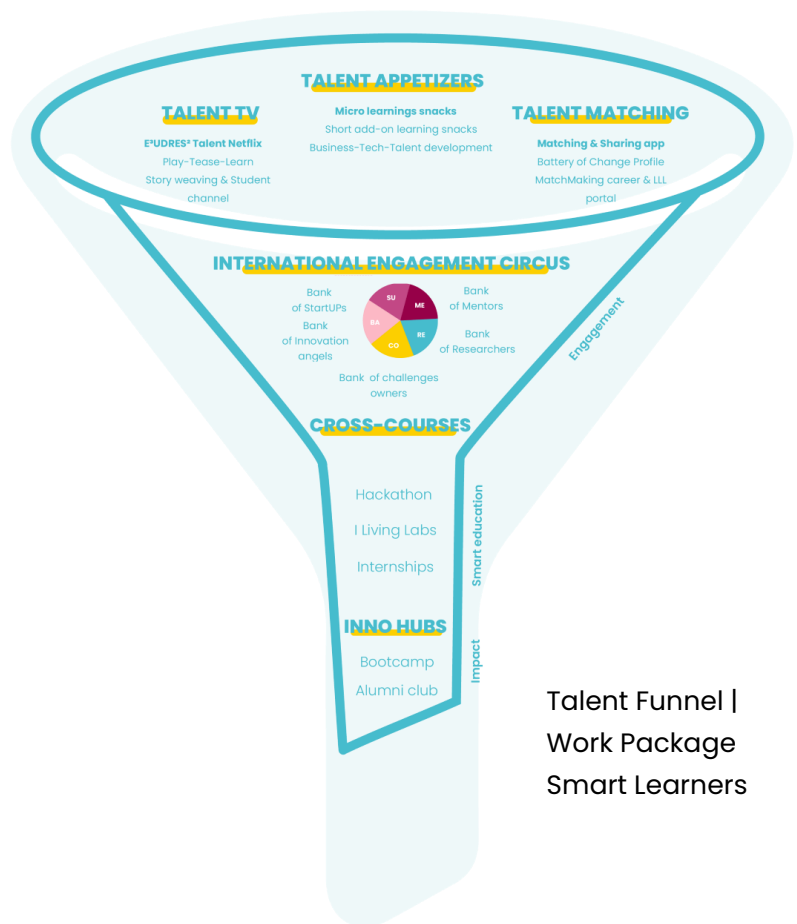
TALENT APPETIZERS

TALENT TV

E³UDRES² Talent Netflix
Play-Tease-Learn
Story weaving & Student channel

Micro learnings snacks
Short add-on learning snacks
Business-Tech-Talent development

TALENT MATCHING

Matching & Sharing app
Battery of Change Profile
MatchMaking career & LLL portal

INTERNATIONAL ENGAGEMENT CIRCUS

Bank of StartUPs
Bank of Innovation angels
SU
ME
BA
RE
CO
Bank of Mentors
Bank of Researchers
Bank of challenges owners

Engagement

CROSS-COURSES

Hackathon
I Living Labs
Internships

Smart education

INNO HUBS

Bootcamp
Alumni club

Impact

Talent Funnel | Work Package Smart Learners